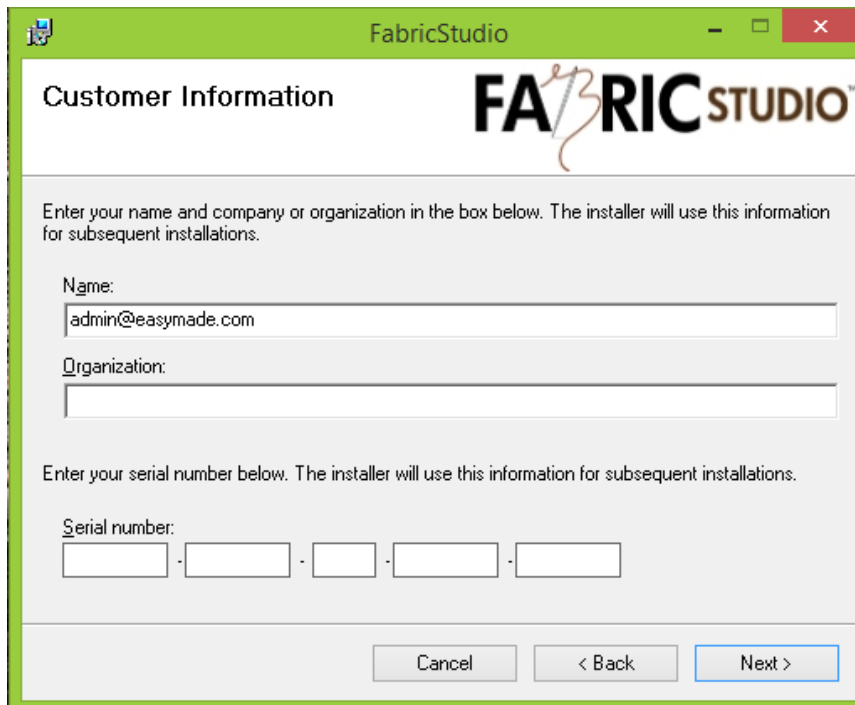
FabricStudio

Customer Information

FABRIC STUDIO™

Enter your name and company or organization in the box below. The installer will use this information for subsequent installations.

Name:

admin@easymade.com

Organization:

Enter your serial number below. The installer will use this information for subsequent installations.

Serial number:

- - - -

Cancel

< Back

Next >